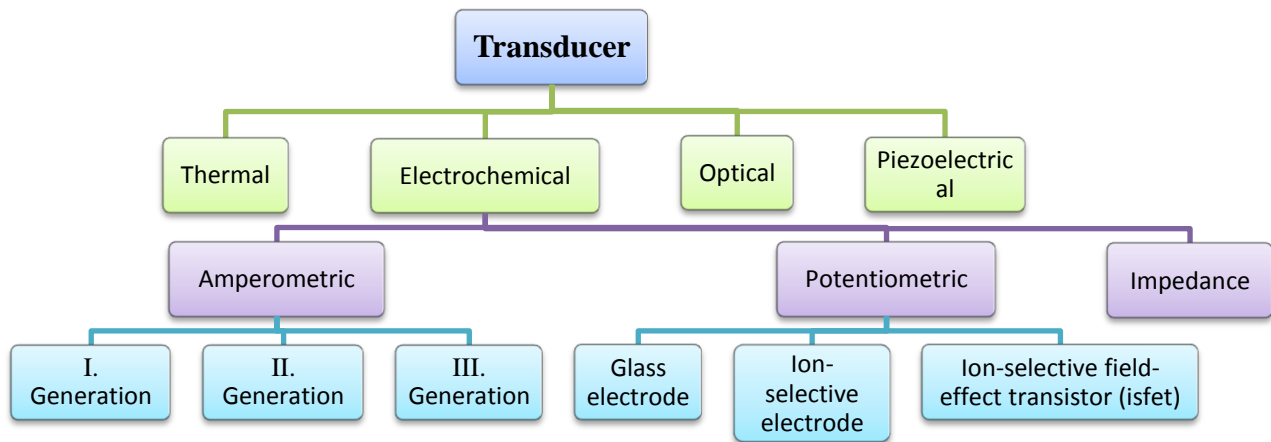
Transducer

Thermal

Electrochemical

Optical

Piezoelectric al

Amperometric

Potentiometric

Impedance

I. Generation

II. Generation

III. Generation

Glass electrode

Ion-selective electrode

Ion-selective field-effect transistor (isfet)